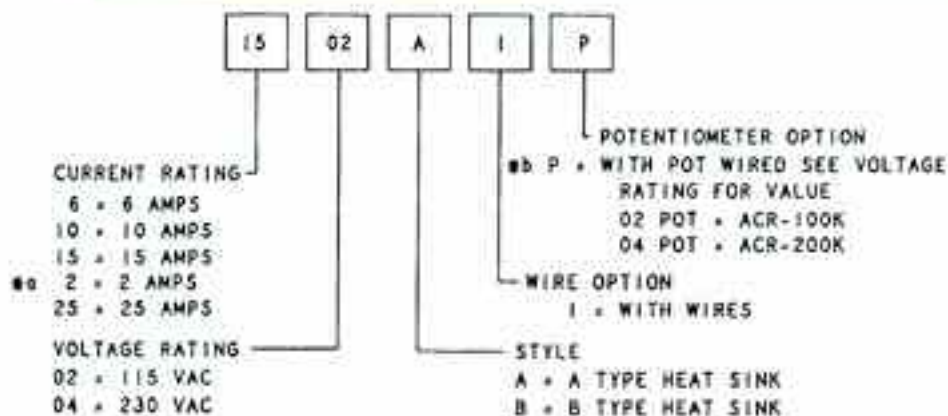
15 02 A 1 P

POTENTIOMETER OPTION
*b P = WITH POT WIRED SEE VOLTAGE RATING FOR VALUE
02 POT = ACR-100K
04 POT = ACR-200K

CURRENT RATING
6 = 6 AMPS
10 = 10 AMPS
15 = 15 AMPS
*a 2 = 2 AMPS
25 = 25 AMPS

WIRE OPTION
1 = WITH WIRES

VOLTAGE RATING
02 = 115 VAC
04 = 230 VAC

STYLE
A = A TYPE HEAT SINK
B = B TYPE HEAT SINK